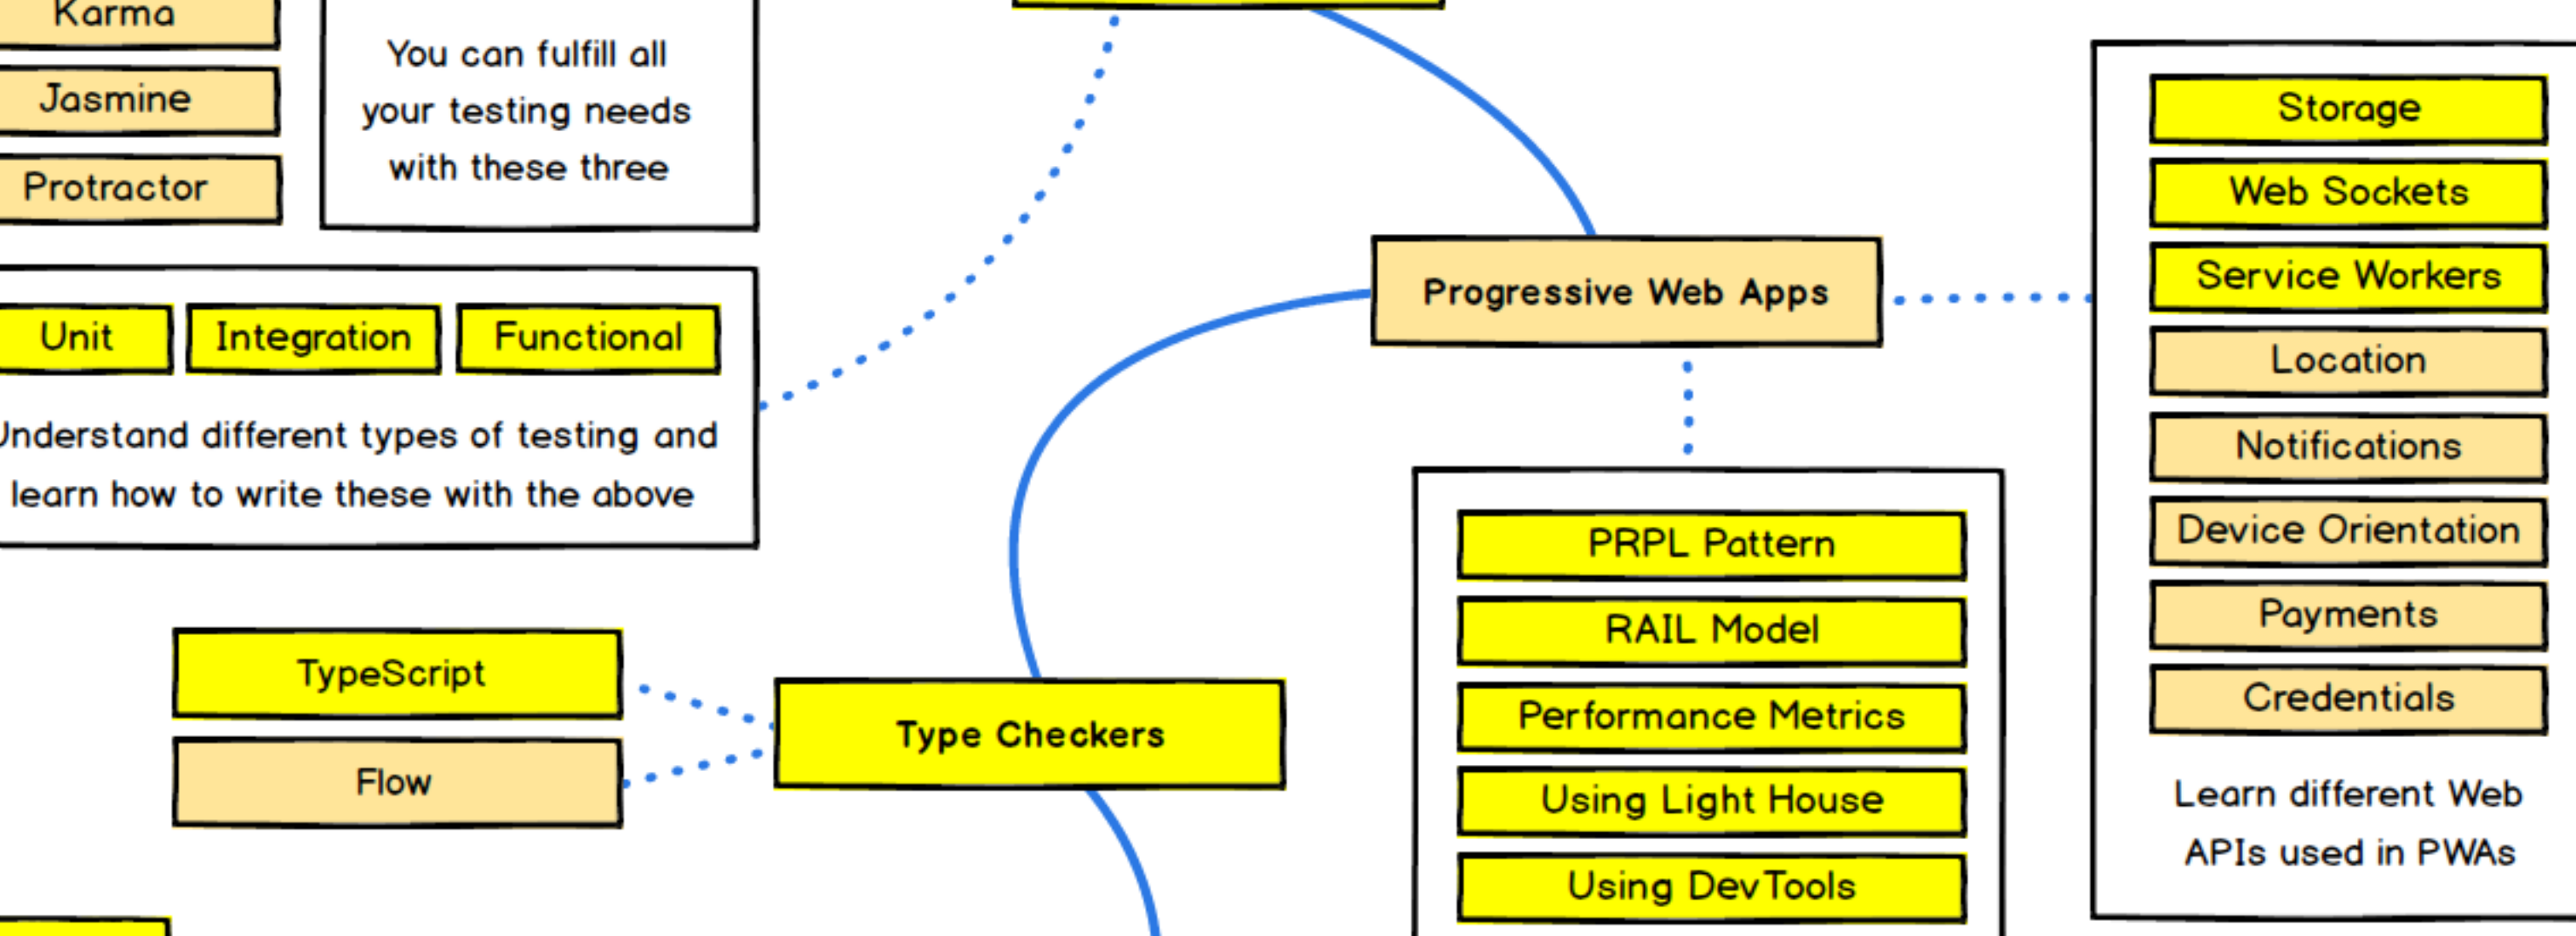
Karma

Jasmine

Protractor

You can fulfill all your testing needs with these three

Unit

Integration

Functional

Understand different types of testing and learn how to write these with the above

Progressive Web Apps

Storage

Web Sockets

Service Workers

Location

Notifications

Device Orientation

Payments

Credentials

Learn different Web APIs used in PWAs

PRPL Pattern

RAIL Model

Performance Metrics

Using Light House

Using DevTools

TypeScript

Flow

Type Checkers